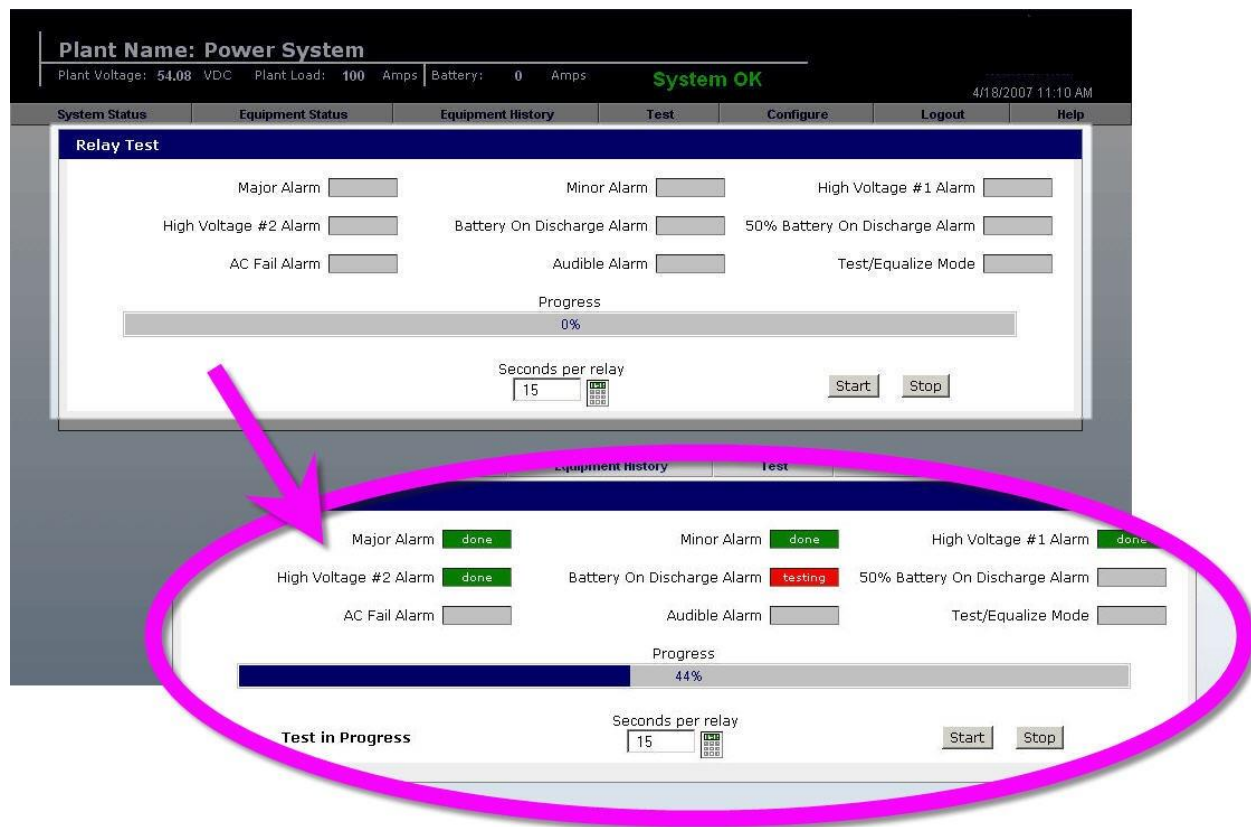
Plant Name: Power System
Plant Voltage: 54.08 VDC Plant Load: 100 Amps Battery: 0 Amps System OK 4/18/2007 11:10 AM

System Status | Equipment Status | Equipment History | Test | Configure | Logout | Help

Relay Test

Major Alarm Minor Alarm High Voltage #1 Alarm
High Voltage #2 Alarm Battery On Discharge Alarm 50% Battery On Discharge Alarm
AC Fail Alarm Audible Alarm Test/Equalize Mode

Progress
0%

Seconds per relay
15
Start Stop

Equipment History Test

Major Alarm done Minor Alarm done High Voltage #1 Alarm done
High Voltage #2 Alarm done Battery On Discharge Alarm testing 50% Battery On Discharge Alarm
AC Fail Alarm Audible Alarm Test/Equalize Mode

Progress
44%

Test in Progress
Seconds per relay
15
Start Stop